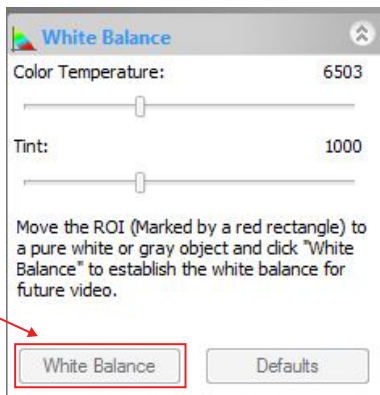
White Balance

Color Temperature: 6503

Tint: 1000

Move the ROI (Marked by a red rectangle) to a pure white or gray object and click "White Balance" to establish the white balance for future video.

White Balance

Defaults